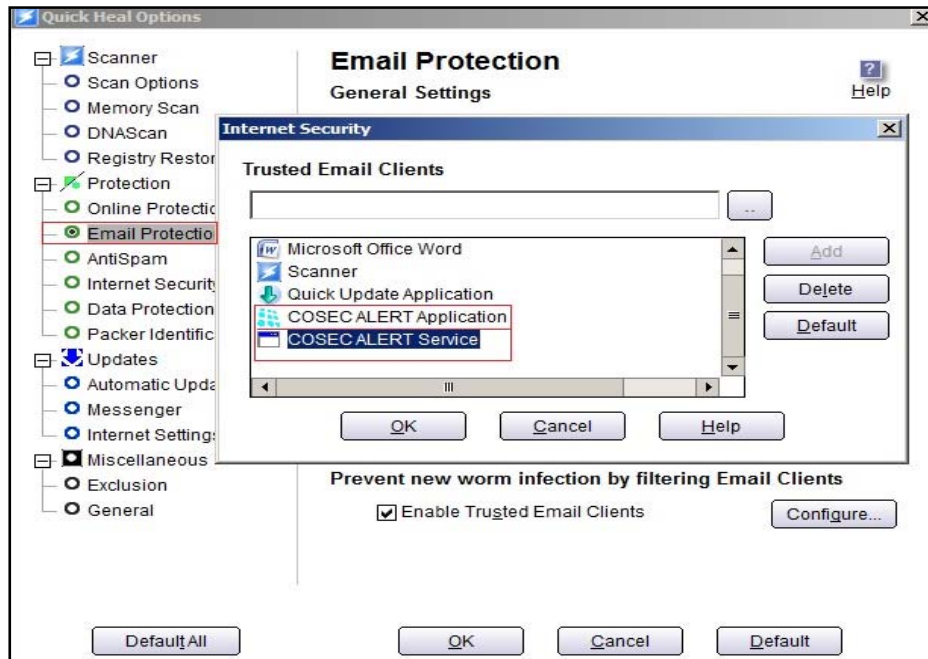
Quick Heal Options

Scanner
Scan Options
Memory Scan
DNAScan
Registry Restor
Protection
Online Protectic
Email Protectio
AntiSpam
Internet Security
Data Protection
Packer Identific
Updates
Automatic Upda
Messenger
Internet Setting:
Miscellaneous
Exclusion
General

Email Protection
General Settings

Help

Internet Security

Trusted Email Clients

...

Microsoft Office Word
Scanner
Quick Update Application
COSEC ALERT Application
COSEC ALERT Service

Add
Delete
Default

OK
Cancel
Help

Prevent new worm infection by filtering Email Clients

Enable Trusted Email Clients

Configure...

Default All

OK
Cancel
Default